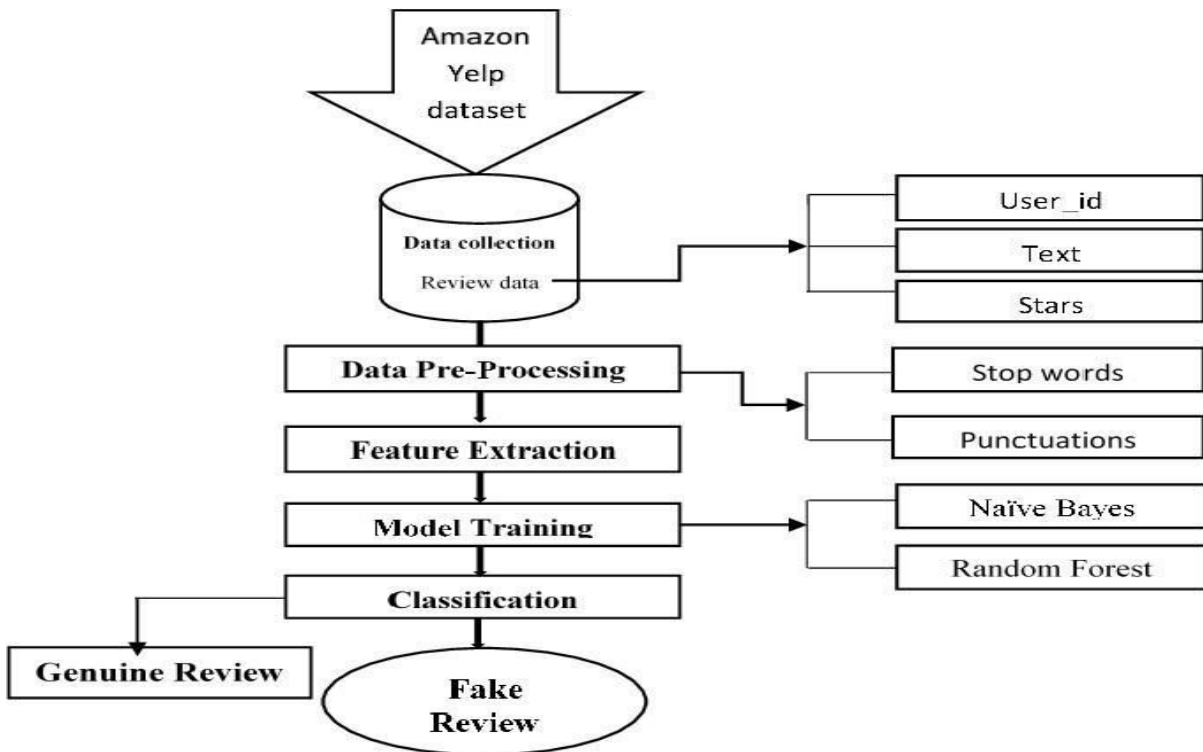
Amazon
Yelp
dataset

Data collection
Review data

User_id
Text
Stars

Data Pre-Processing

Stop words
Punctuations

Feature Extraction

Model Training

Naïve Bayes
Random Forest

Classification

Genuine Review

Fake Review